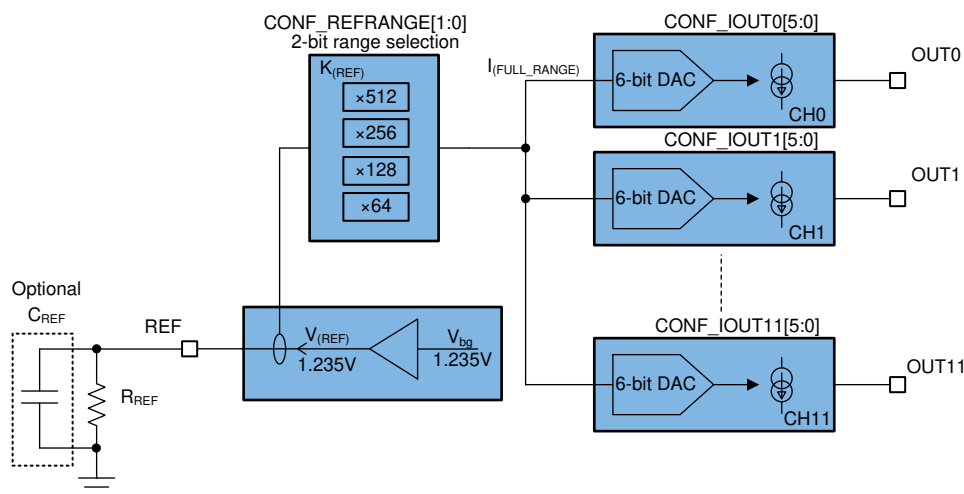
CONF_REFRANGE[1:0]
2-bit range selection

$K_{(REF)}$

×512

×256

×128

×64

$I_{(FULL\_RANGE)}$

CONF_IOUT0[5:0]

6-bit DAC

CH0

OUT0

CONF_IOUT1[5:0]

6-bit DAC

CH1

OUT1

Optional

$C_{REF}$

REF

$R_{REF}$

$V_{(REF)}$
1.235V

$V_{bg}$
1.235V

CONF_IOUT11[5:0]

6-bit DAC

CH11

OUT11